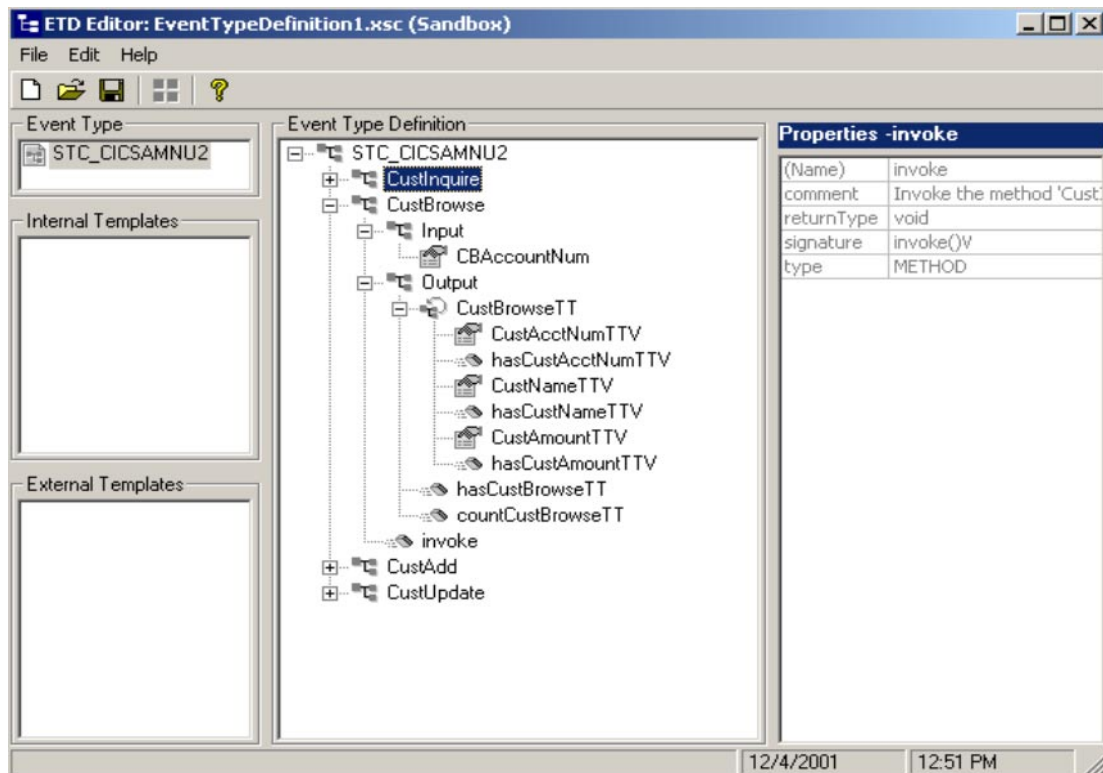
ETD Editor: EventTypeDefinition1.xsc (Sandbox)

File Edit Help

Event Type
STC_CICSAMNU2

Internal Templates

External Templates

Event Type Definition
STC_CICSAMNU2
CustInquire
CustBrowse
Input
CBAccountNum
Output
CustBrowseTT
CustAcctNumTTV
hasCustAcctNumTTV
CustNameTTV
hasCustNameTTV
CustAmountTTV
hasCustAmountTTV
hasCustBrowseTT
countCustBrowseTT
invoke
CustAdd
CustUpdate

Properties -invoke

| (Name) | invoke |
|---|---|
| comment | Invoke the method 'Cust |
| returnType | void |
| signature | invoke()V |
| type | METHOD |

12/4/2001 12:51 PM